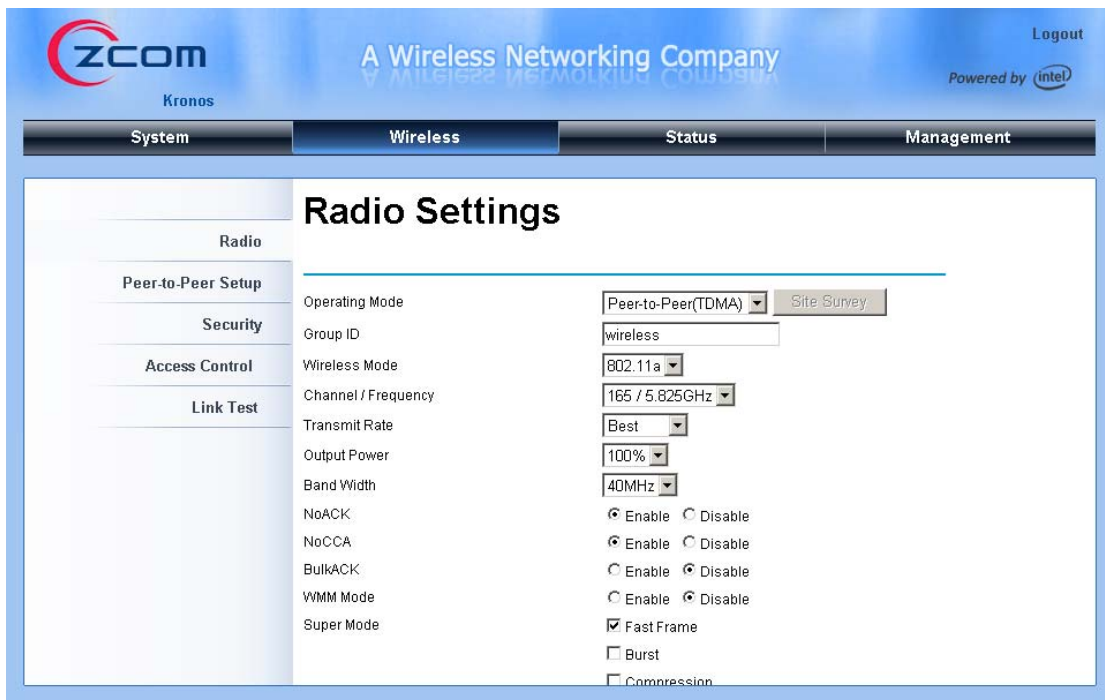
zcom
Kronos

A Wireless Networking Company

Logout

Powered by intel

System | Wireless | Status | Management

Radio
Peer-to-Peer Setup
Security
Access Control
Link Test

Radio Settings

| | |
|---|---|
| Operating Mode | Peer-to-Peer(TDMA) Site Survey |
| Group ID | wireless |
| Wireless Mode | 802.11a |
| Channel / Frequency | 165 / 5.825GHz |
| Transmit Rate | Best |
| Output Power | 100% |
| Band Width | 40MHz |
| NoACK | Enable Disable |
| NoCCA | Enable Disable |
| BulkACK | Enable Disable |
| WMM Mode | Enable Disable |
| Super Mode | Fast Frame |
| | Burst |
| | Compression |